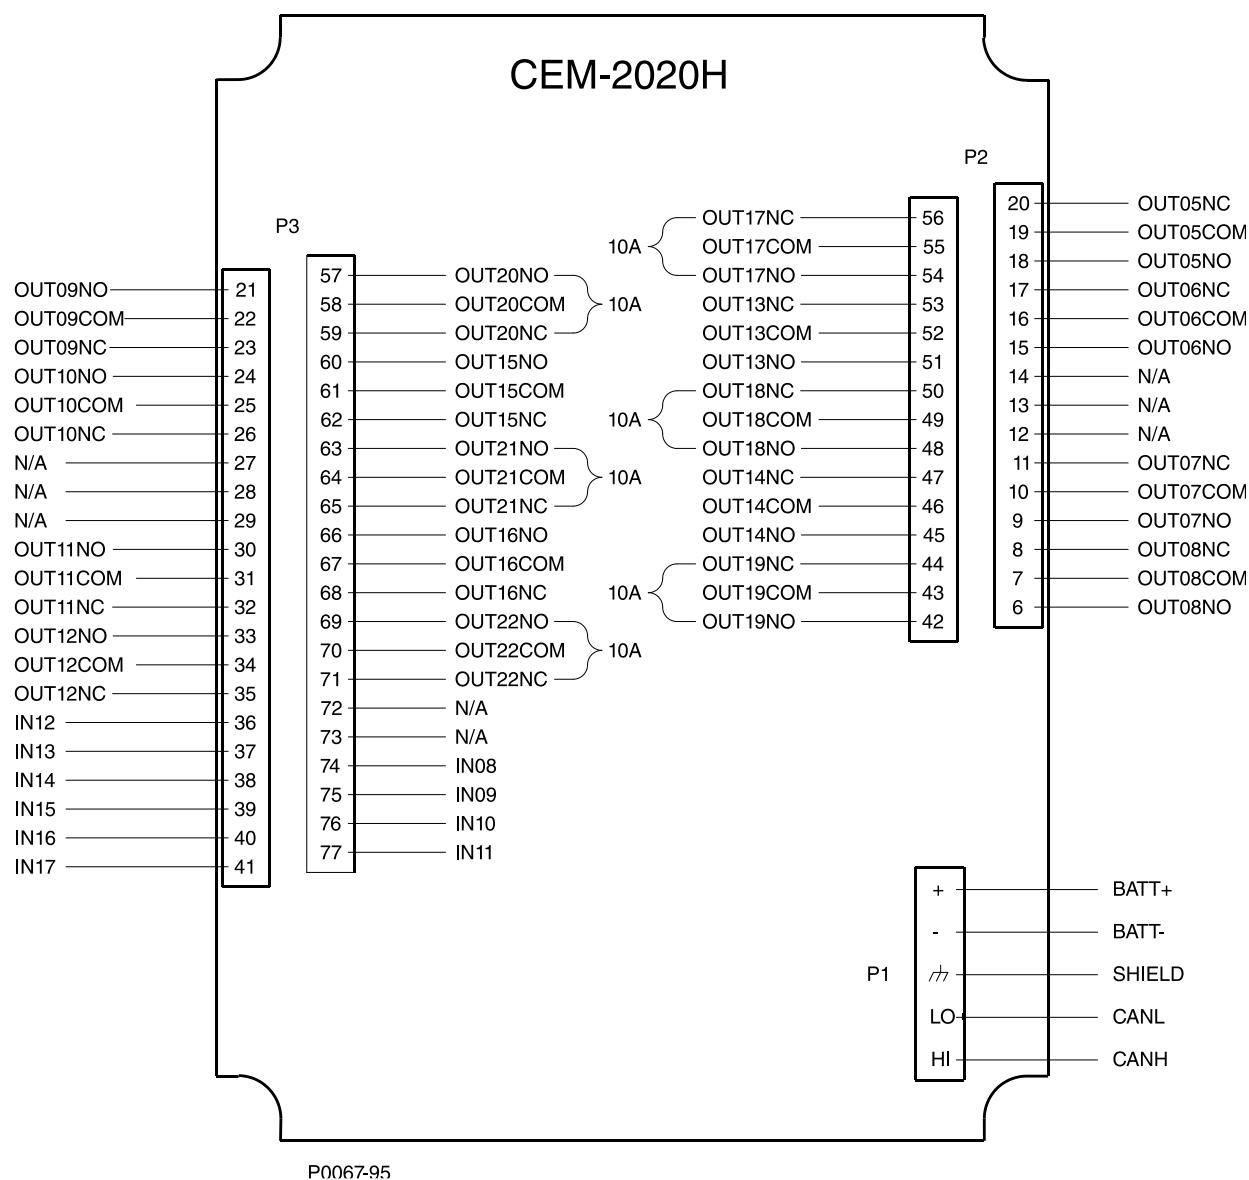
CEM-2020H

P2

P3

OUT09NO 21
OUT09COM 22
OUT09NC 23
OUT10NO 24
OUT10COM 25
OUT10NC 26
N/A 27
N/A 28
N/A 29
OUT11NO 30
OUT11COM 31
OUT11NC 32
OUT12NO 33
OUT12COM 34
OUT12NC 35
IN12 36
IN13 37
IN14 38
IN15 39
IN16 40
IN17 41

57 OUT20NO
58 OUT20COM 10A
59 OUT20NC
60 OUT15NO
61 OUT15COM
62 OUT15NC
63 OUT21NO
64 OUT21COM 10A
65 OUT21NC
66 OUT16NO
67 OUT16COM
68 OUT16NC
69 OUT22NO
70 OUT22COM 10A
71 OUT22NC
72 N/A
73 N/A
74 IN08
75 IN09
76 IN10
77 IN11

10A OUT17NC 56
OUT17COM 55
OUT17NO 54
OUT13NC 53
OUT13COM 52
OUT13NO 51
10A OUT18NC 50
OUT18COM 49
OUT18NO 48
OUT14NC 47
OUT14COM 46
OUT14NO 45
10A OUT19NC 44
OUT19COM 43
OUT19NO 42

20 OUT05NC
19 OUT05COM
18 OUT05NO
17 OUT06NC
16 OUT06COM
15 OUT06NO
14 N/A
13 N/A
12 N/A
11 OUT07NC
10 OUT07COM
9 OUT07NO
8 OUT08NC
7 OUT08COM
6 OUT08NO

P1
+ BATT+
- BATT-
SHIELD
LO CANL
HI CANH

P0067-95